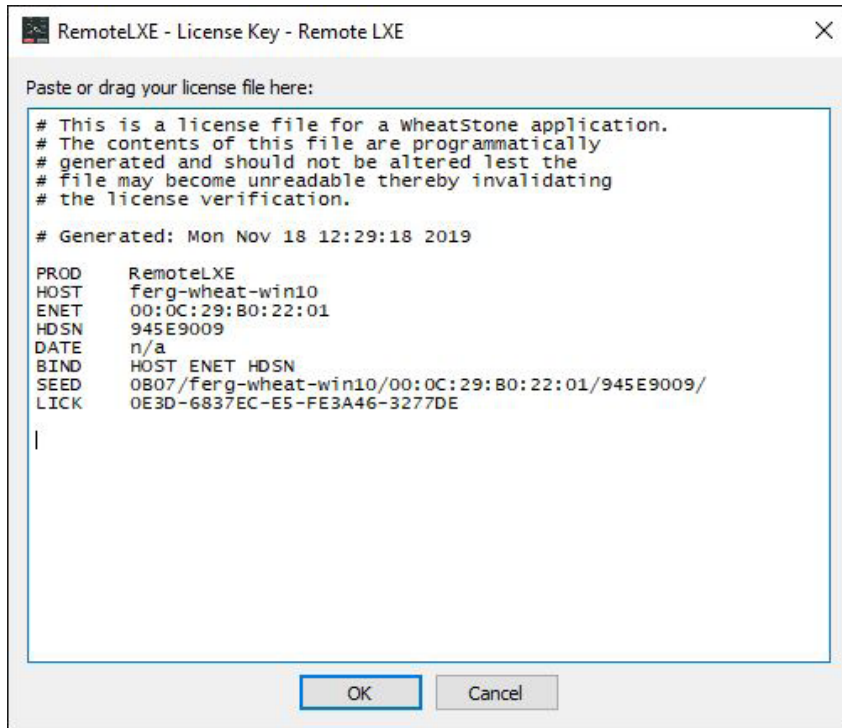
RemoteLXE - License Key - Remote LXE

Paste or drag your license file here:

# This is a license file for a WheatStone application.
# The contents of this file are programmatically
# generated and should not be altered lest the
# file may become unreadable thereby invalidating
# the license verification.

# Generated: Mon Nov 18 12:29:18 2019

PROD RemoteLXE
HOST ferg-wheat-win10
ENET 00:0C:29:B0:22:01
HDSN 945E9009
DATE n/a
BIND HOST ENET HDSN
SEED 0B07/ferg-wheat-win10/00:0C:29:B0:22:01/945E9009/
LICK 0E3D-6837EC-E5-FE3A46-3277DE

OK Cancel